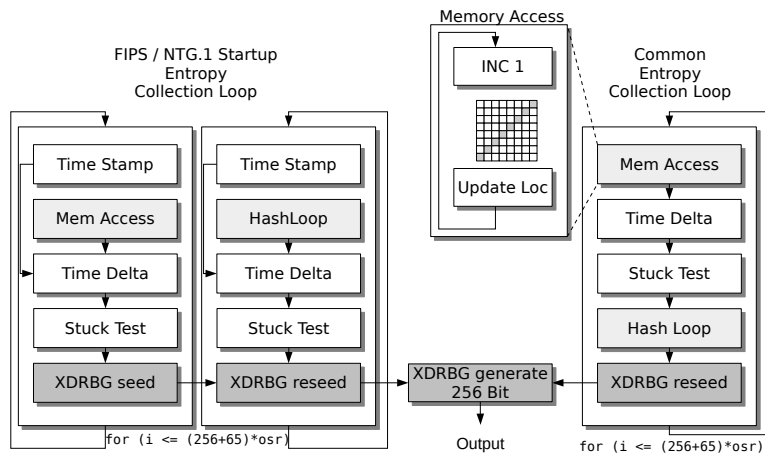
FIPS / NTG.1 Startup Entropy Collection Loop

Time Stamp

Mem Access

Time Delta

Stuck Test

XDRBG seed

Time Stamp

HashLoop

Time Delta

Stuck Test

XDRBG reseed

for (i <= (256+65)*osr)

Memory Access

INC 1

Update Loc

XDRBG generate 256 Bit

Output

Common Entropy Collection Loop

Mem Access

Time Delta

Stuck Test

Hash Loop

XDRBG reseed

for (i <= (256+65)*osr)